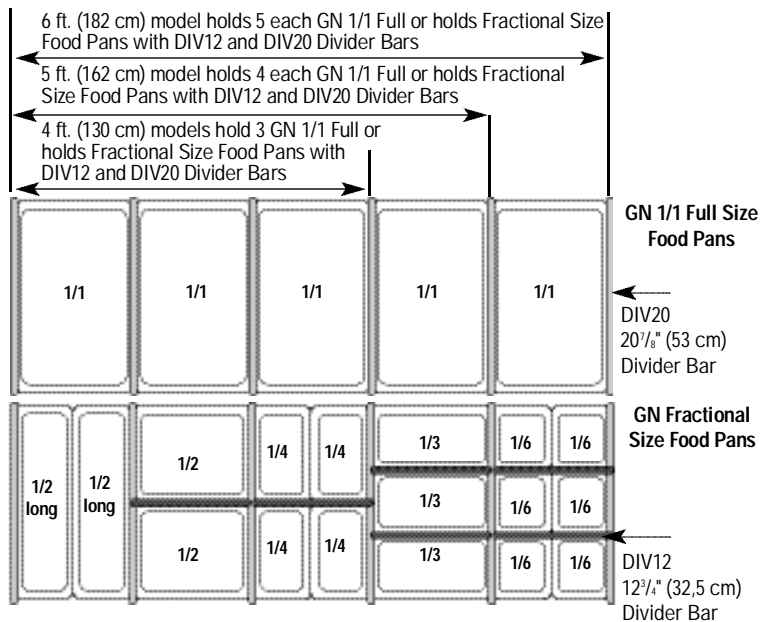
6 ft. (182 cm) model holds 5 each GN 1/1 Full or holds Fractional Size Food Pans with DIV12 and DIV20 Divider Bars

5 ft. (162 cm) model holds 4 each GN 1/1 Full or holds Fractional Size Food Pans with DIV12 and DIV20 Divider Bars

4 ft. (130 cm) models hold 3 GN 1/1 Full or holds Fractional Size Food Pans with DIV12 and DIV20 Divider Bars

GN 1/1 Full Size Food Pans

1/1

1/1

1/1

1/1

1/1

DIV20
$20\frac{7}{8}$" (53 cm)
Divider Bar

GN Fractional Size Food Pans

1/2 long

1/2 long

1/2

1/4

1/4

1/3

1/6

1/6

1/3

1/6

1/6

1/2

1/4

1/4

1/3

1/6

1/6

DIV12
$12\frac{3}{4}$" (32,5 cm)
Divider Bar